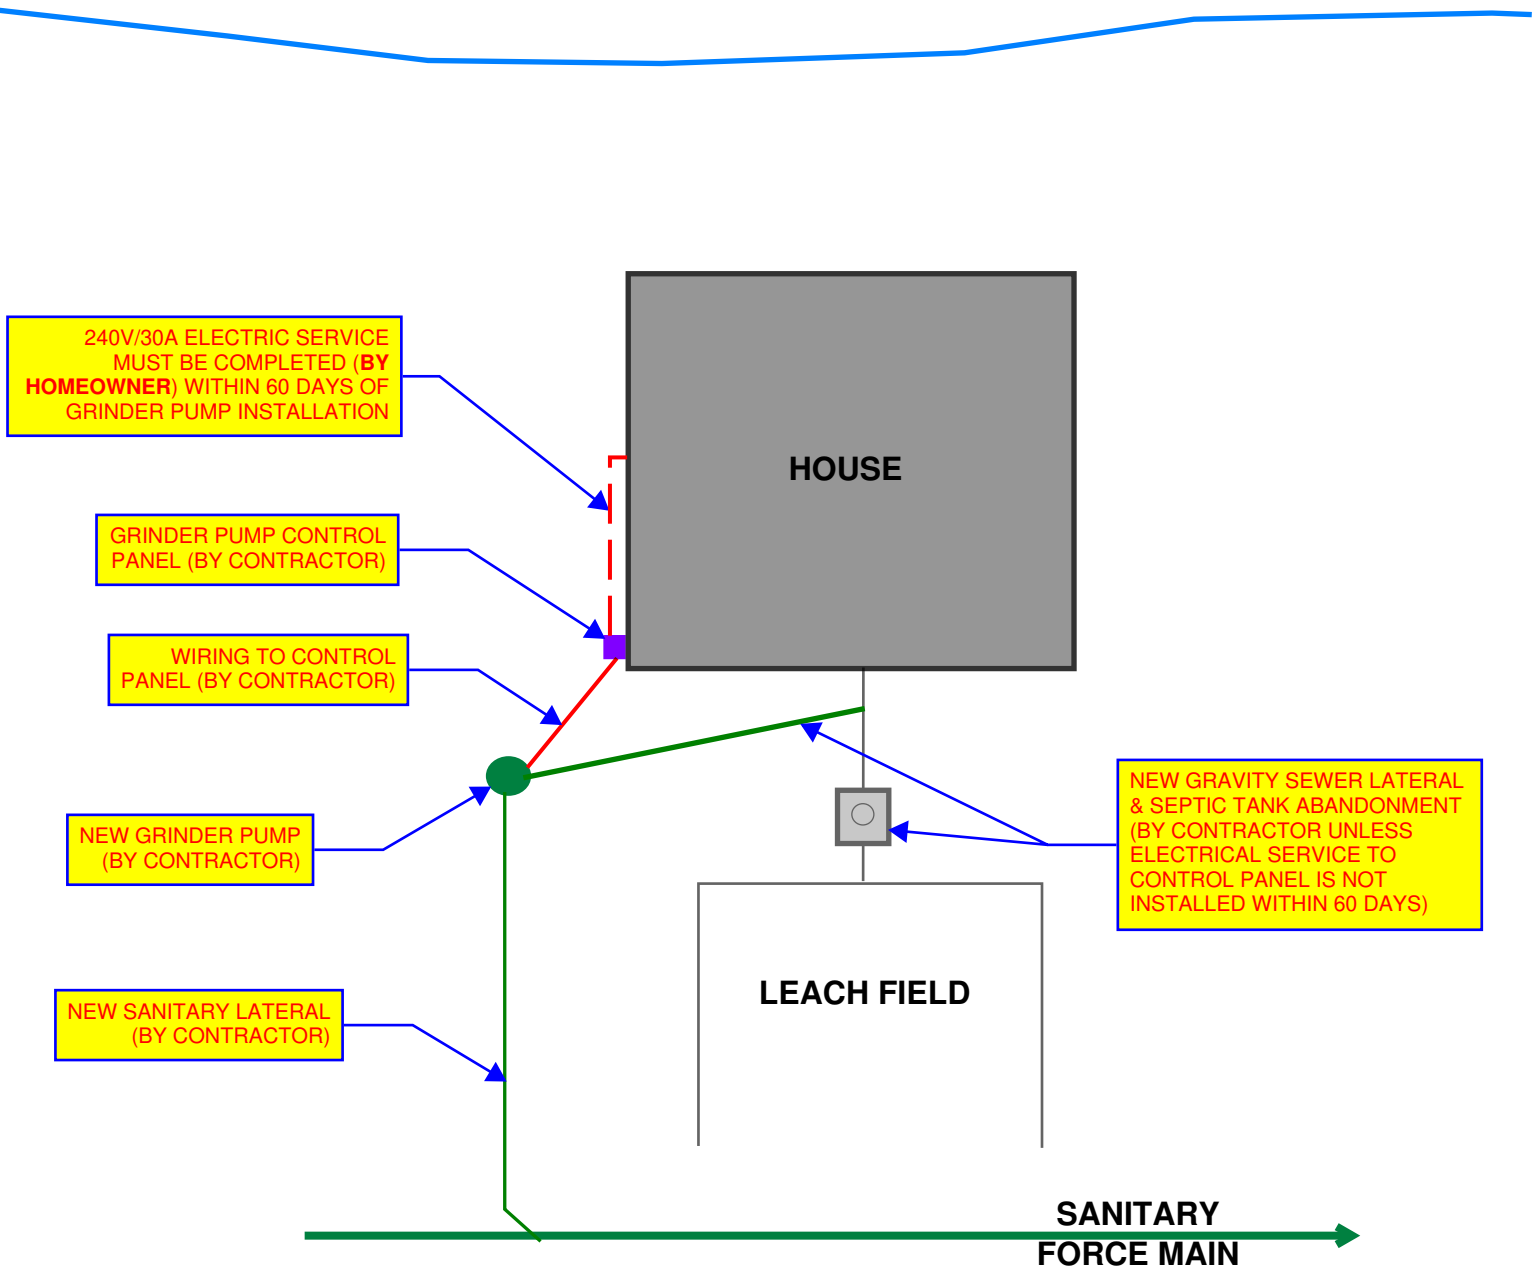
240V/30A ELECTRIC SERVICE MUST BE COMPLETED (BY HOMEOWNER) WITHIN 60 DAYS OF GRINDER PUMP INSTALLATION

HOUSE

GRINDER PUMP CONTROL PANEL (BY CONTRACTOR)

WIRING TO CONTROL PANEL (BY CONTRACTOR)

NEW GRINDER PUMP (BY CONTRACTOR)

NEW GRAVITY SEWER LATERAL & SEPTIC TANK ABANDONMENT (BY CONTRACTOR UNLESS ELECTRICAL SERVICE TO CONTROL PANEL IS NOT INSTALLED WITHIN 60 DAYS)

LEACH FIELD

NEW SANITARY LATERAL (BY CONTRACTOR)

SANITARY FORCE MAIN